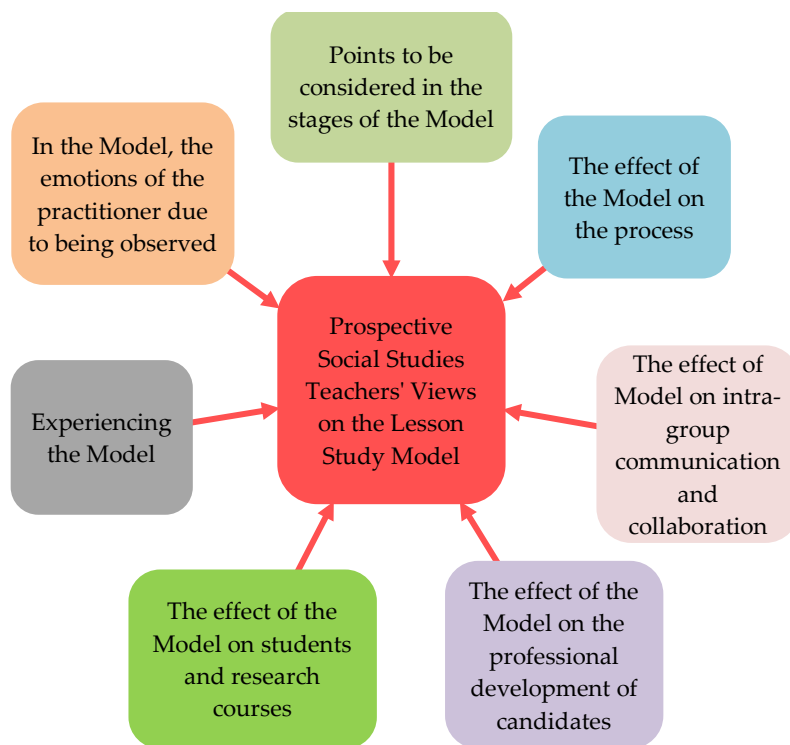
Points to be considered in the stages of the Model

In the Model, the emotions of the practitioner due to being observed

The effect of the Model on the process

Prospective Social Studies Teachers' Views on the Lesson Study Model

Experiencing the Model

The effect of Model on intra-group communication and collaboration

The effect of the Model on students and research courses

The effect of the Model on the professional development of candidates